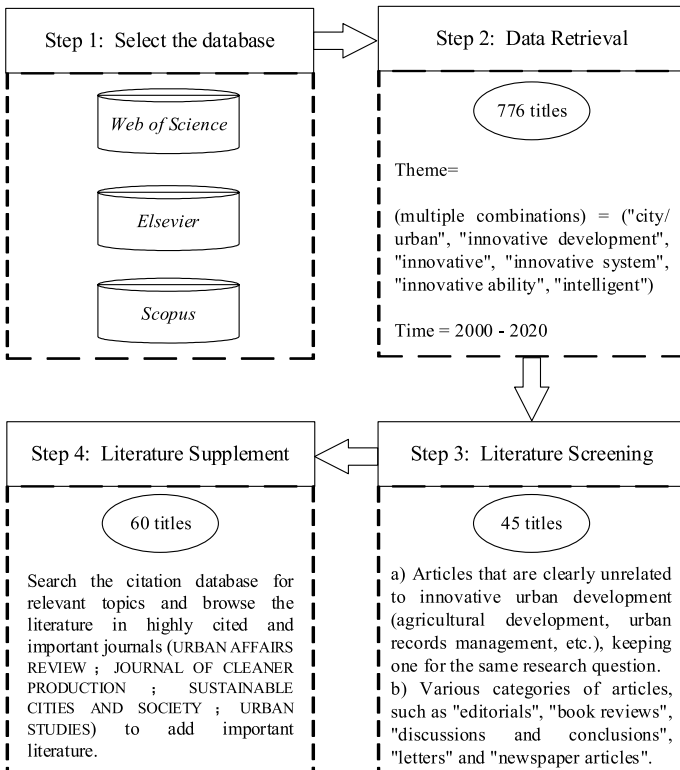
Step 1: Select the database

Web of Science

Elsevier

Scopus

Step 2: Data Retrieval

776 titles

Theme=

(multiple combinations) = ("city/ urban", "innovative development", "innovative", "innovative system", "innovative ability", "intelligent")

Time = 2000 - 2020

Step 3: Literature Screening

45 titles

a) Articles that are clearly unrelated to innovative urban development (agricultural development, urban records management, etc.), keeping one for the same research question.
b) Various categories of articles, such as "editorials", "book reviews", "discussions and conclusions", "letters" and "newspaper articles".

Step 4: Literature Supplement

60 titles

Search the citation database for relevant topics and browse the literature in highly cited and important journals (URBAN AFFAIRS REVIEW ; JOURNAL OF CLEANER PRODUCTION ; SUSTAINABLE CITIES AND SOCIETY ; URBAN STUDIES) to add important literature.